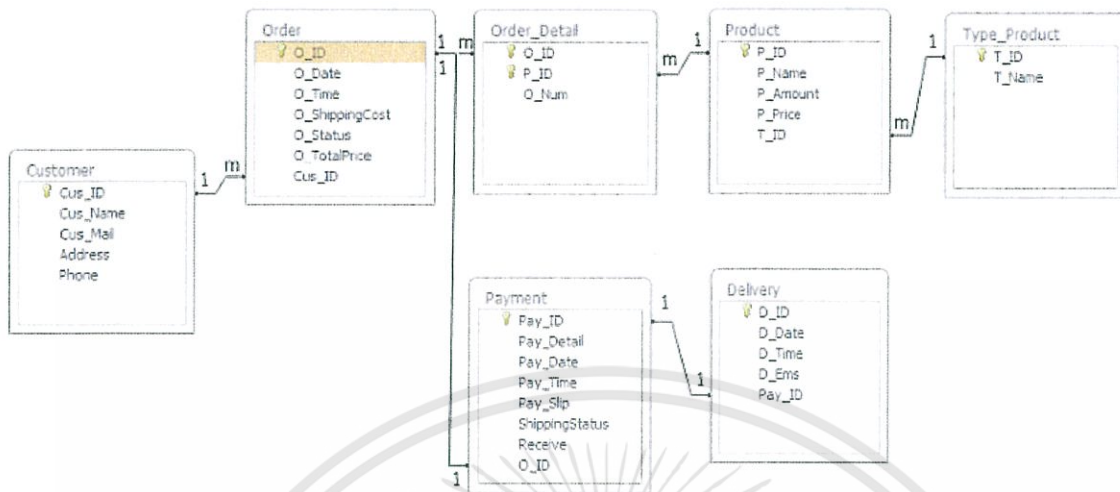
Order
O_ID
O_Date
O_Time
O_ShippingCost
O_Status
O_TotalPrice
Cus_ID

1 m
1

Order_Detail
O_ID
P_ID
O_Num

m 1

Product
P_ID
P_Name
P_Amount
P_Price
T_ID

1

Type_Product
T_ID
T_Name

m

Customer
Cus_ID
Cus_Name
Cus_Mail
Address
Phone

1 m

Payment
Pay_ID
Pay_Detail
Pay_Date
Pay_Time
Pay_Slip
ShippingStatus
Receive
O_ID

1

1

Delivery
D_ID
D_Date
D_Time
D_Ems
Pay_ID

1